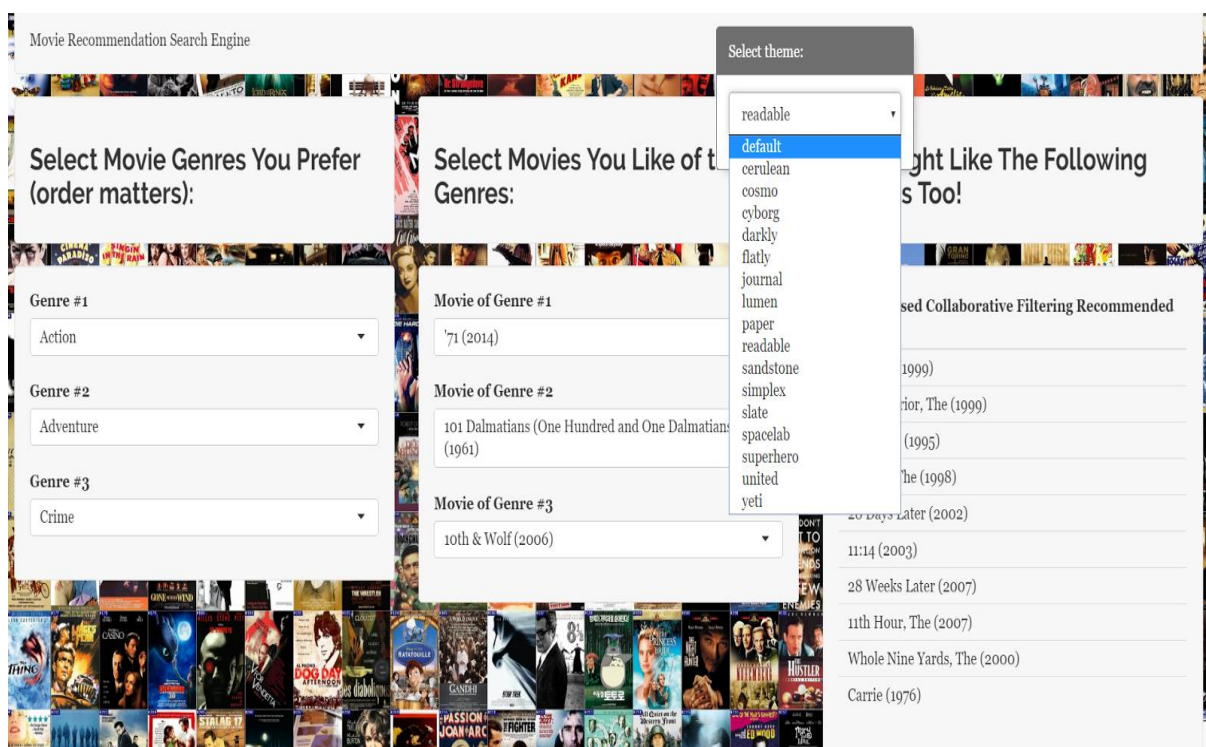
Movie Recommendation Search Engine

Select theme:

readable

default
cerulean
cosmo
cyborg
darkly
flatly
journal
lumen
paper
readable
sandstone
simplex
slate
spacelab
superhero
united
yeti

Select Movie Genres You Prefer (order matters):

Genre #1
Action

Genre #2
Adventure

Genre #3
Crime

Select Movies You Like of t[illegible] Genres:

Movie of Genre #1
'71 (2014)

Movie of Genre #2
101 Dalmatians (One Hundred and One Dalmatians) (1961)

Movie of Genre #3
10th & Wolf (2006)

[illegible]ght Like The Following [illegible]s Too!

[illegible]sed Collaborative Filtering Recommended

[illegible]1999)
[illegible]rior, The (1999)
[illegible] (1995)
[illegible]The (1998)
28 Days Later (2002)
11:14 (2003)
28 Weeks Later (2007)
11th Hour, The (2007)
Whole Nine Yards, The (2000)
Carrie (1976)